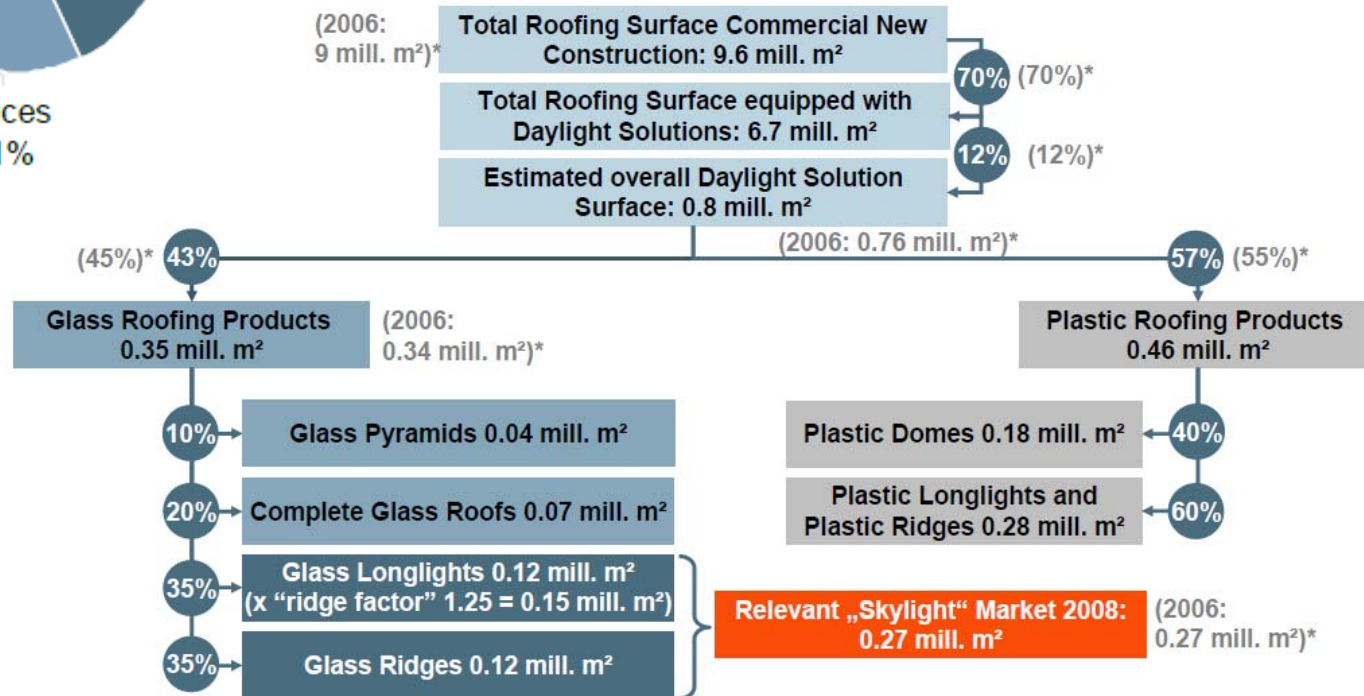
ces
%

(2006: 9 mill. m²)*

Total Roofing Surface Commercial New Construction: 9.6 mill. m²

70% (70%)*

Total Roofing Surface equipped with Daylight Solutions: 6.7 mill. m²

12% (12%)*

Estimated overall Daylight Solution Surface: 0.8 mill. m²

(2006: 0.76 mill. m²)*

(45%)* 43%

57% (55%)*

Glass Roofing Products 0.35 mill. m²

(2006: 0.34 mill. m²)*

Plastic Roofing Products 0.46 mill. m²

10% Glass Pyramids 0.04 mill. m²

20% Complete Glass Roofs 0.07 mill. m²

35% Glass Longlights 0.12 mill. m² (x “ridge factor” 1.25 = 0.15 mill. m²)

35% Glass Ridges 0.12 mill. m²

Plastic Domes 0.18 mill. m² 40%

Plastic Longlights and Plastic Ridges 0.28 mill. m² 60%

Relevant „Skylight“ Market 2008: 0.27 mill. m²

(2006: 0.27 mill. m²)*